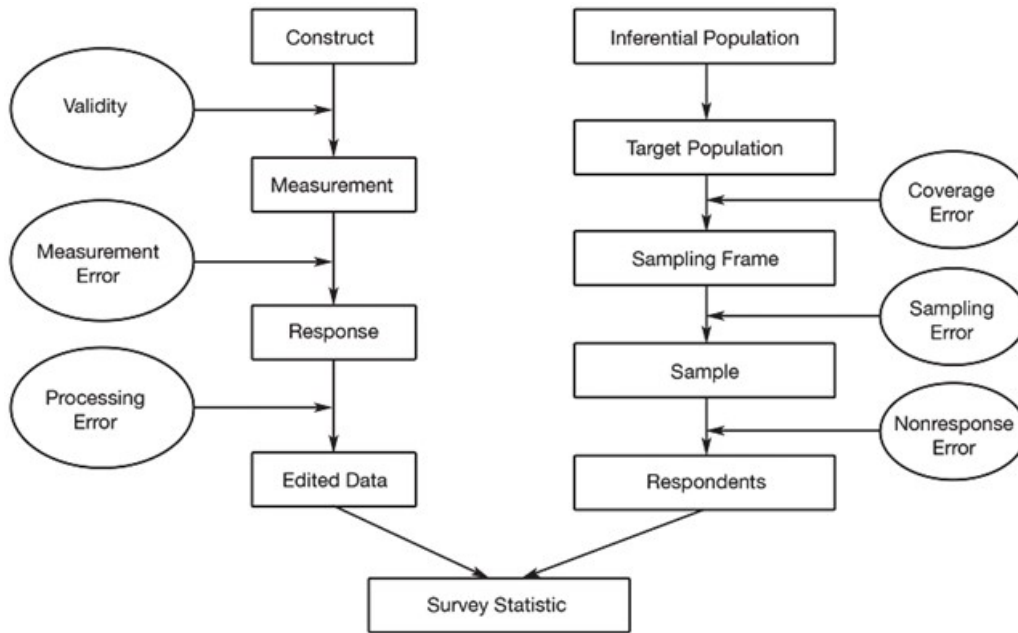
Construct

Validity

Measurement

Measurement Error

Response

Processing Error

Edited Data

Inferential Population

Target Population

Coverage Error

Sampling Frame

Sampling Error

Sample

Nonresponse Error

Respondents

Survey Statistic